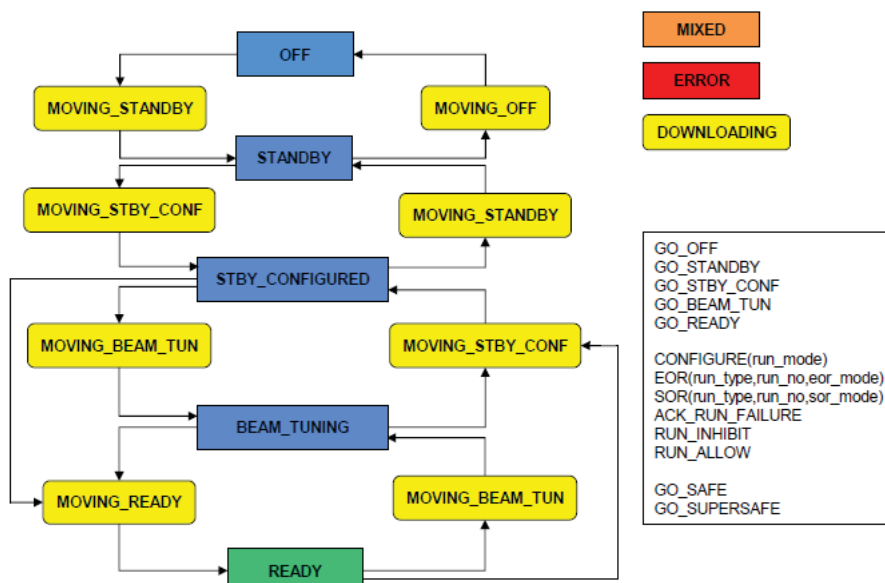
MIXED
ERROR
DOWNLOADING

OFF
MOVING_STANDBY
MOVING_OFF
STANDBY
MOVING_STBY_CONF
MOVING_STANDBY
STBY_CONFIGURED
MOVING_BEAM_TUN
MOVING_STBY_CONF
BEAM_TUNING
MOVING_READY
MOVING_BEAM_TUN
READY

GO_OFF
GO_STANDBY
GO_STBY_CONF
GO_BEAM_TUN
GO_READY

CONFIGURE(run_mode)
EOR(run_type,run_no,eor_mode)
SOR(run_type,run_no,sor_mode)
ACK_RUN_FAILURE
RUN_INHIBIT
RUN_ALLOW

GO_SAFE
GO_SUPERSAFE